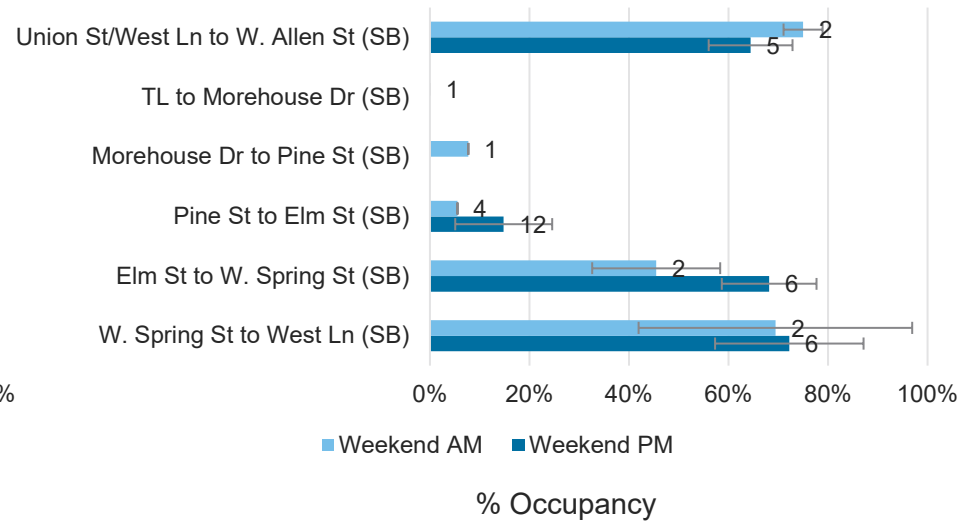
Union St/West Ln to W. Allen St (SB)
TL to Morehouse Dr (SB)
Morehouse Dr to Pine St (SB)
Pine St to Elm St (SB)
Elm St to W. Spring St (SB)
W. Spring St to West Ln (SB)

2
5
1
1
4
12
2
6
2
6

%
0%
20%
40%
60%
80%
100%

Weekend AM
Weekend PM

% Occupancy